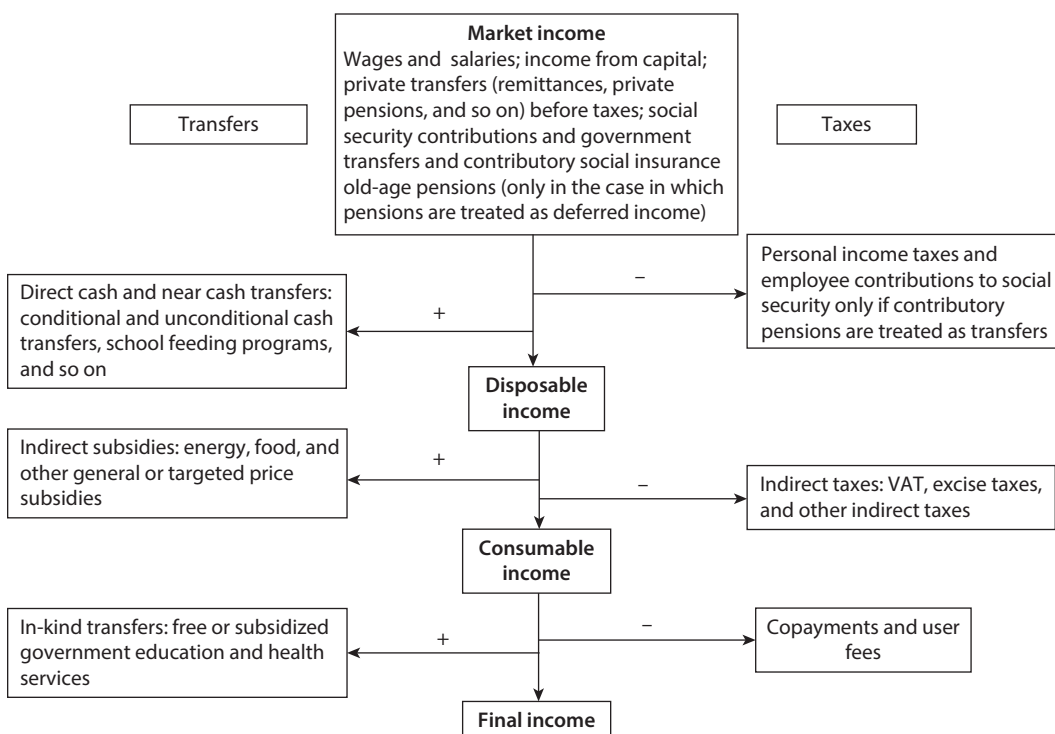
Market income
Wages and salaries; income from capital; private transfers (remittances, private pensions, and so on) before taxes; social security contributions and government transfers and contributory social insurance old-age pensions (only in the case in which pensions are treated as deferred income)

Transfers

Taxes

–

Personal income taxes and employee contributions to social security only if contributory pensions are treated as transfers

+

Direct cash and near cash transfers: conditional and unconditional cash transfers, school feeding programs, and so on

Disposable income

+

Indirect subsidies: energy, food, and other general or targeted price subsidies

–

Indirect taxes: VAT, excise taxes, and other indirect taxes

Consumable income

+

In-kind transfers: free or subsidized government education and health services

–

Copayments and user fees

Final income